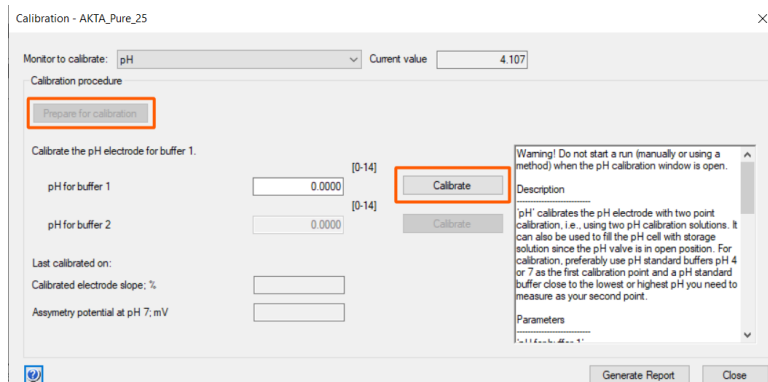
Calibration - AKTA_Pure_25

Monitor to calibrate: pH

Current value 4.107

Calibration procedure

Prepare for calibration

Calibrate the pH electrode for buffer 1.

[0-14]

pH for buffer 1 0.0000

Calibrate

[0-14]

pH for buffer 2 0.0000

Calibrate

Last calibrated on:

Calibrated electrode slope; %

Assymetry potential at pH 7; mV

Warning! Do not start a run (manually or using a method) when the pH calibration window is open.

Description

'pH' calibrates the pH electrode with two point calibration, i.e., using two pH calibration solutions. It can also be used to fill the pH cell with storage solution since the pH valve is in open position. For calibration, preferably use pH standard buffers pH 4 or 7 as the first calibration point and a pH standard buffer close to the lowest or highest pH you need to measure as your second point.

Parameters

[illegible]

Generate Report

Close